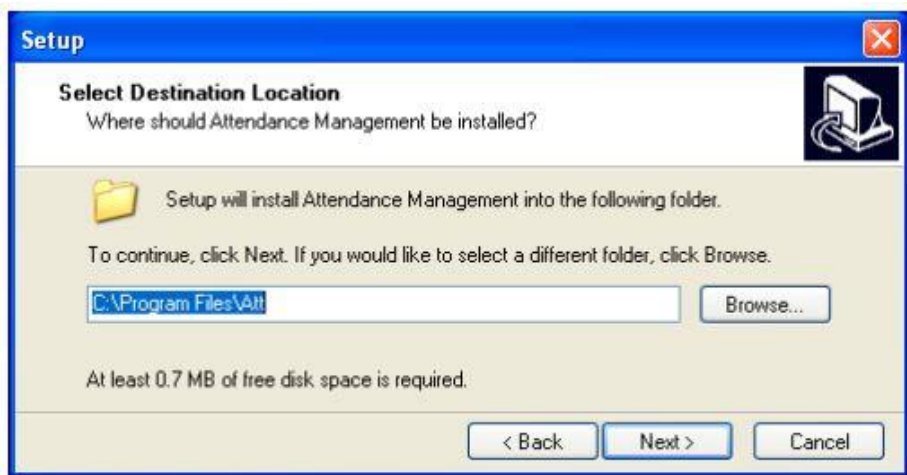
Setup

Select Destination Location
Where should Attendance Management be installed?

Setup will install Attendance Management into the following folder.

To continue, click Next. If you would like to select a different folder, click Browse.

C:\Program Files\Att

Browse...

At least 0.7 MB of free disk space is required.

< Back

Next >

Cancel